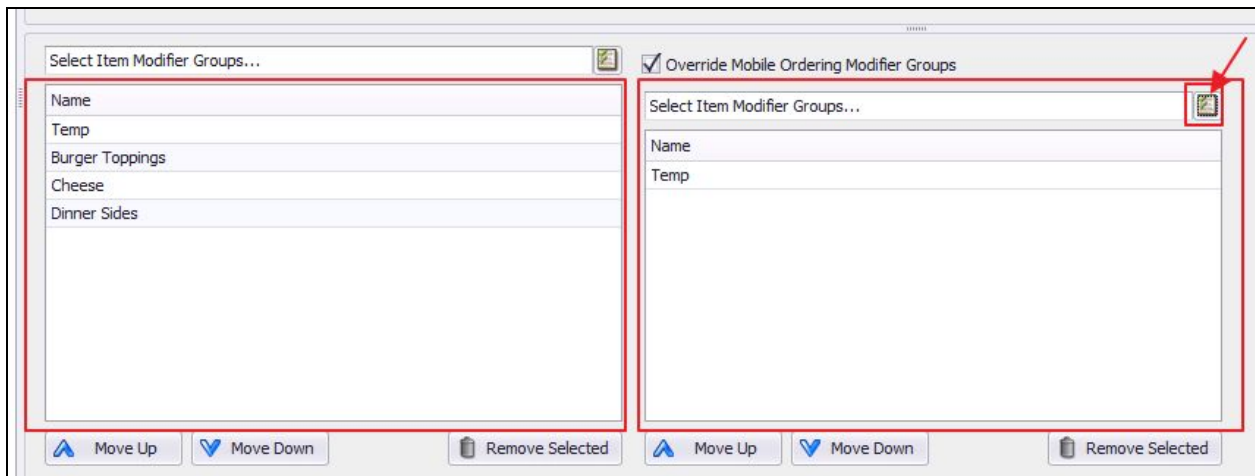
Select Item Modifier Groups...

| Name |
|---|
| Temp |
| Burger Toppings |
| Cheese |
| Dinner Sides |

Move Up Move Down Remove Selected

Override Mobile Ordering Modifier Groups

Select Item Modifier Groups...

| Name |
|---|
| Temp |

Move Up Move Down Remove Selected